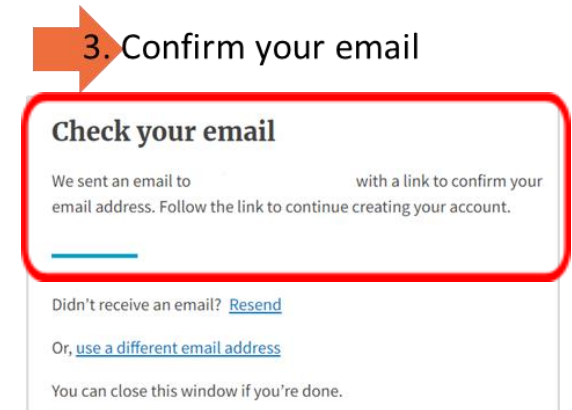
3. Confirm your email

Check your email

We sent an email to with a link to confirm your email address. Follow the link to continue creating your account.

Didn't receive an email? Resend

Or, use a different email address

You can close this window if you're done.